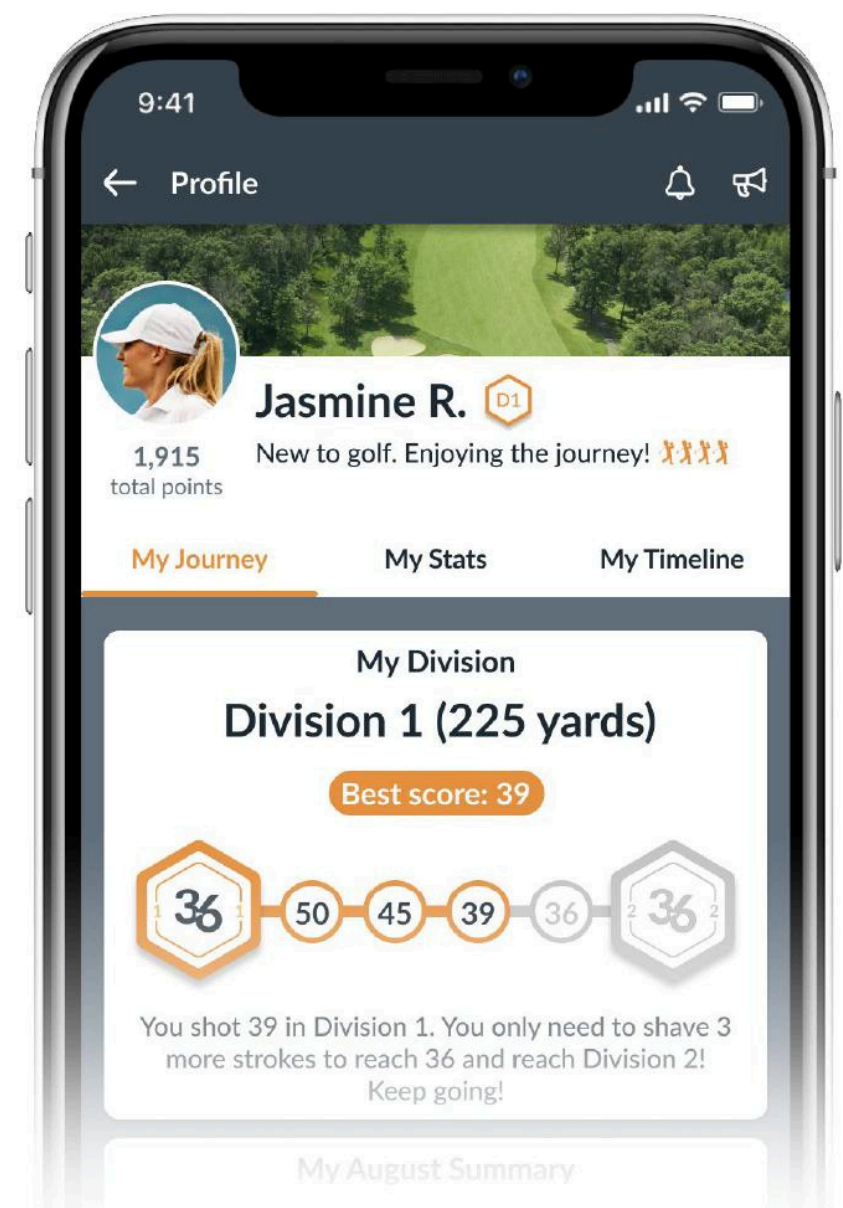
9:41

Profile

Jasmine R. D1

New to golf. Enjoying the journey!

1,915
total points

My Journey

My Stats

My Timeline

My Division

Division 1 (225 yards)

Best score: 39

1 36 1

50

45

39

36

2 36 2

You shot 39 in Division 1. You only need to shave 3 more strokes to reach 36 and reach Division 2! Keep going!

My August Summary